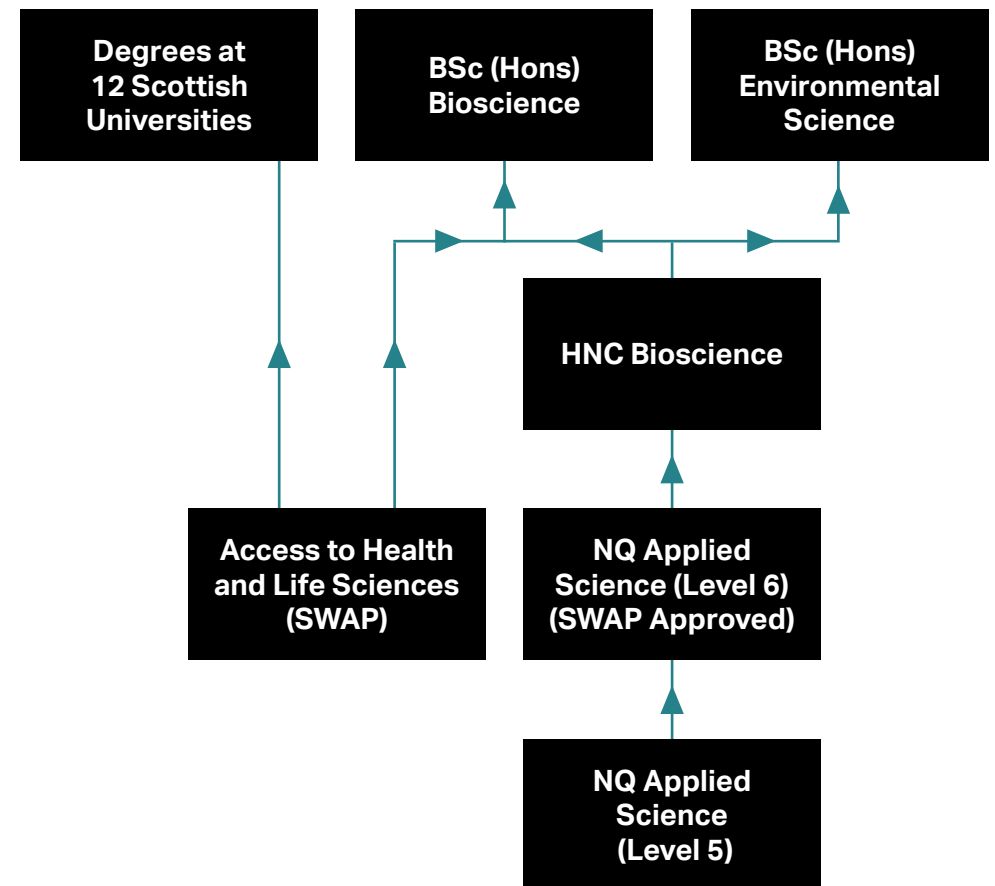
Degrees at 12 Scottish Universities

BSc (Hons) Bioscience

BSc (Hons) Environmental Science

HNC Bioscience

Access to Health and Life Sciences (SWAP)

NQ Applied Science (Level 6) (SWAP Approved)

NQ Applied Science (Level 5)